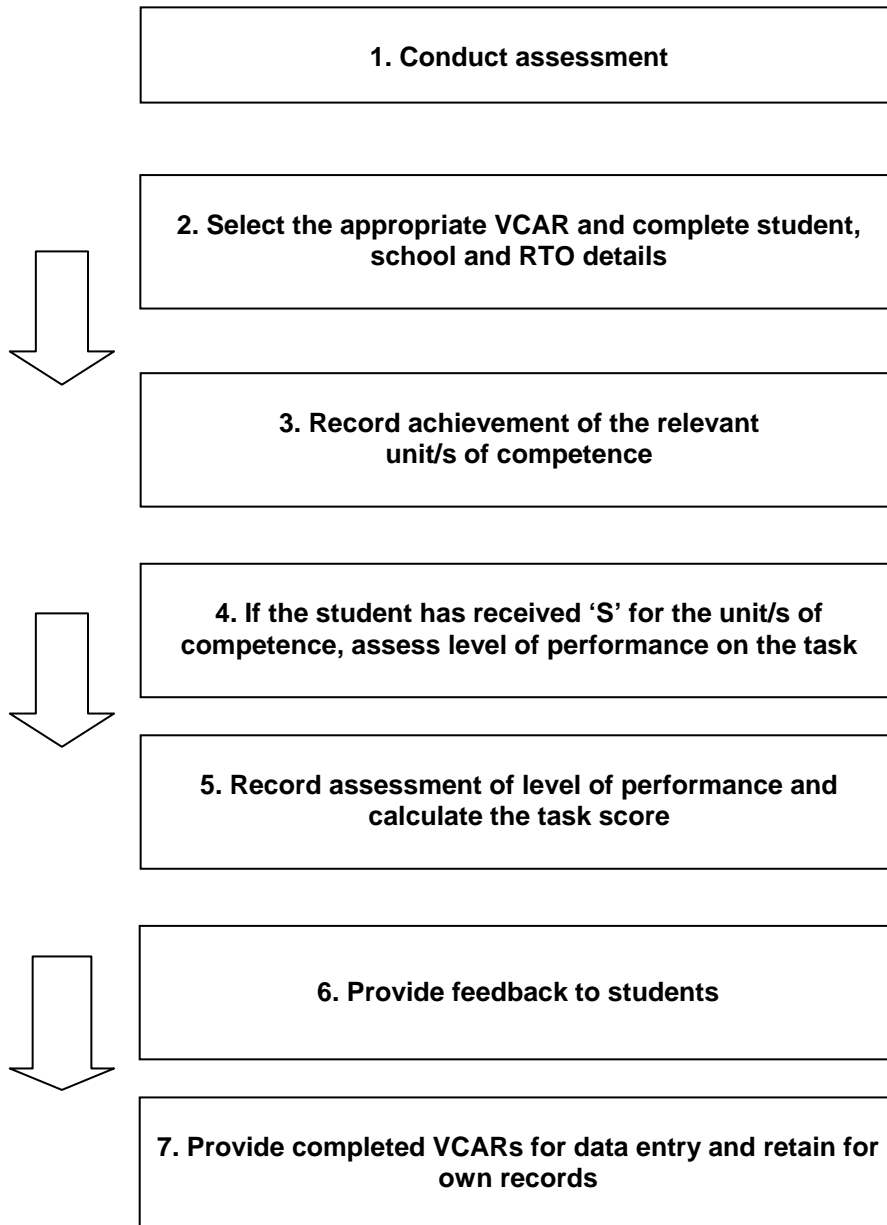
1. Conduct assessment

2. Select the appropriate VCAR and complete student, school and RTO details

3. Record achievement of the relevant unit/s of competence

4. If the student has received 'S' for the unit/s of competence, assess level of performance on the task

5. Record assessment of level of performance and calculate the task score

6. Provide feedback to students

7. Provide completed VCARs for data entry and retain for own records